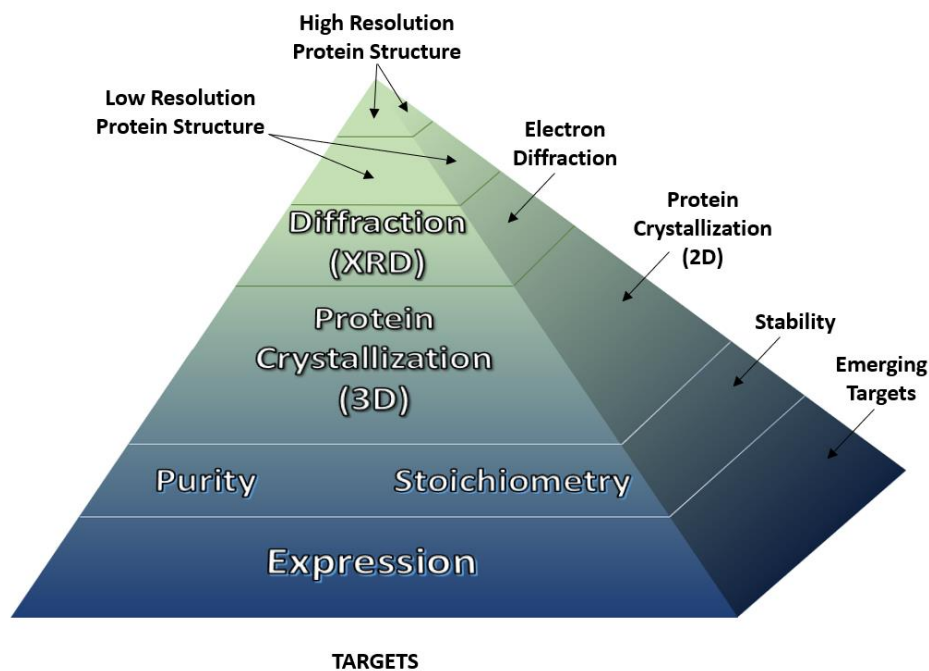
High Resolution Protein Structure

Low Resolution Protein Structure

Electron Diffraction

Protein Crystallization (2D)

Stability

Emerging Targets

Diffraction (XRD)

Protein Crystallization (3D)

Purity

Stoichiometry

Expression

TARGETS